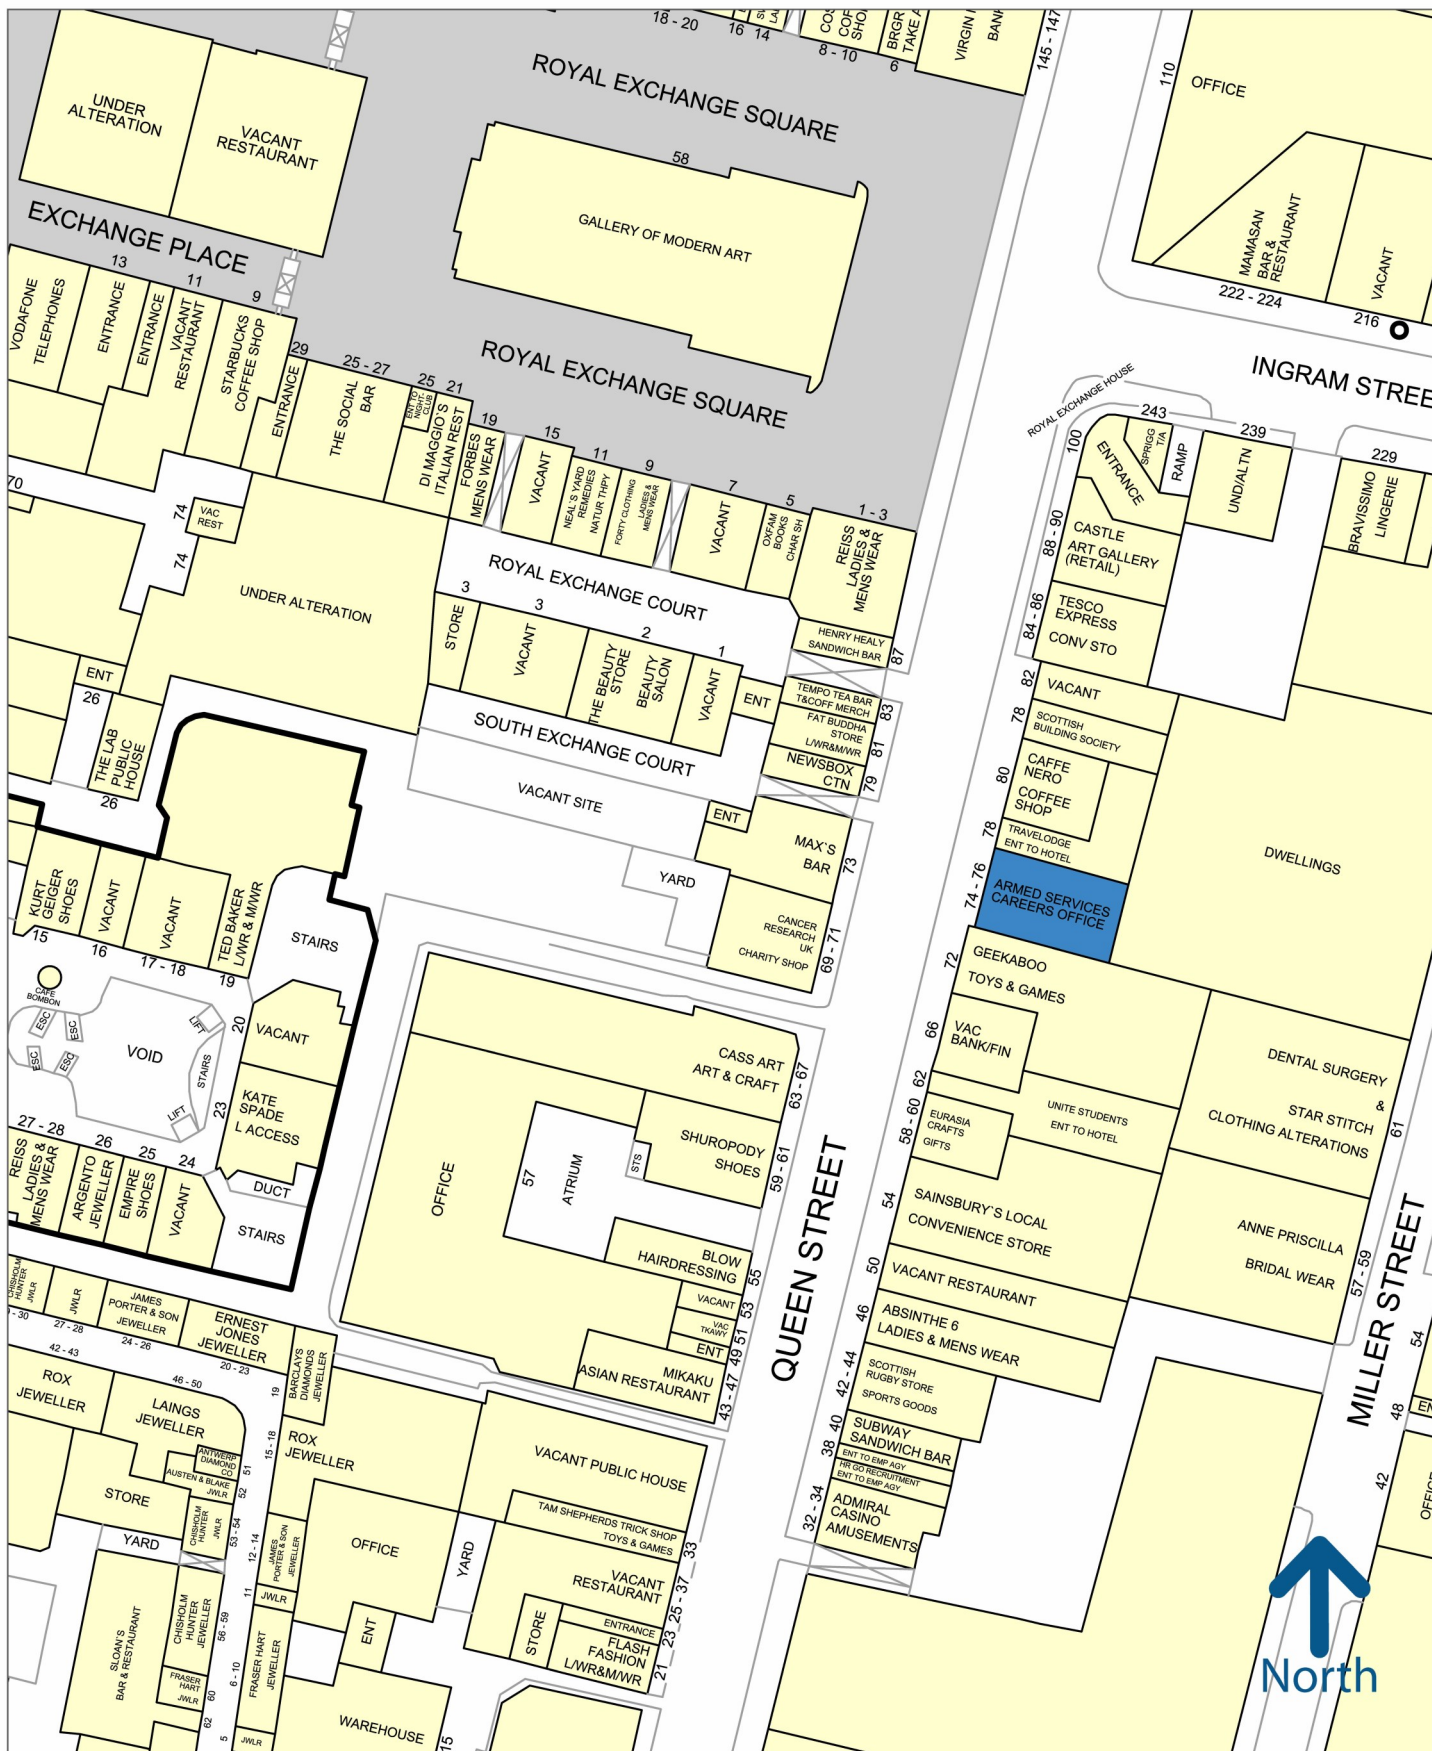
18 - 20
16 14
8 - 10
6
BRGR TAKE A
VIRGIN
BANK
145 - 147
110
OFFICE
ROYAL EXCHANGE SQUARE
UNDER ALTERATION
VACANT RESTAURANT
58
GALLERY OF MODERN ART
EXCHANGE PLACE
MAMASAN BAR & RESTAURANT
VACANT
222 - 224
216
13
11
9
VODAFONE TELEPHONES
ENTRANCE
ENTRANCE
VACANT RESTAURANT
STARBUCKS COFFEE SHOP
29
ENTRANCE
25 - 27
THE SOCIAL BAR
25
21
DI MAGGIO'S ITALIAN REST
ROYAL EXCHANGE SQUARE
INGRAM STREE
ROYAL EXCHANGE HOUSE
243
239
229
100
ENTRANCE
SPRIGG T/A
RAMP
UND/ALTN
BRAVISSIMO LINGERIE
19
FORBES MENS WEAR
15
VACANT
11
NEAL'S YARD REMEDIES NATUR THPY
9
FORTY CLOTHING
LADIES & MENS WEAR
7
VACANT
5
OXFAM BOOKS CHAR SH
1 - 3
REISS LADIES & MENS WEAR
70
74
VAC REST
74
UNDER ALTERATION
ROYAL EXCHANGE COURT
88 - 90
CASTLE ART GALLERY (RETAIL)
84 - 86
TESCO EXPRESS CONV STO
3
STORE
3
VACANT
2
THE BEAUTY STORE
BEAUTY SALON
1
VACANT
HENRY HEALY SANDWICH BAR
87
ENT
26
THE LAB PUBLIC HOUSE
26
SOUTH EXCHANGE COURT
ENT
TEMPO TEA BAR T&COFF MERCH
83
FAT BUDDHA STORE L/WR&M/WR
81
NEWSBOX CTN
79
82
VACANT
78
SCOTTISH BUILDING SOCIETY
80
CAFFE NERO COFFEE SHOP
78
TRAVELODGE ENT TO HOTEL
VACANT SITE
ENT
MAX'S BAR
73
YARD
CANCER RESEARCH UK CHARITY SHOP
69 - 71
74 - 76
ARMED SERVICES CAREERS OFFICE
DWELLINGS
KURT GEIGER SHOES
VACANT
VACANT
TED BAKER L/WR & M/WR
STAIRS
15
16
17 - 18
19
CAFE BOMBON
ESC
ESC
ESC
ESC
VOID
LIFT
STAIRS
LIFT
20
VACANT
23
KATE SPADE L ACCESS
27 - 28
26
25
24
REISS LADIES & MENS WEAR
ARGENTO JEWELLER
EMPIRE SHOES
VACANT
DUCT
STAIRS
72
GEEKABOO TOYS & GAMES
66
VAC BANK/FIN
62
58 - 60
EURASIA CRAFTS GIFTS
UNITE STUDENTS ENT TO HOTEL
DENTAL SURGERY & STAR STITCH CLOTHING ALTERATIONS
61
CASS ART ART & CRAFT
63 - 67
OFFICE
57
ATRIUM
STS
SHUROPODY SHOES
59 - 61
BLOW HAIRDRESSING
55
VACANT
53
VAC TKAWY
ENT
49 51
MIKAKU ASIAN RESTAURANT
43 - 47
QUEEN STREET
54
SAINSBURY'S LOCAL CONVENIENCE STORE
50
VACANT RESTAURANT
46
ABSINTHE 6 LADIES & MENS WEAR
42 - 44
SCOTTISH RUGBY STORE SPORTS GOODS
40
SUBWAY SANDWICH BAR
38
ENT TO EMP AGY
HR GO RECRUITMENT ENT TO EMP AGY
32 - 34
ADMIRAL CASINO AMUSEMENTS
ANNE PRISCILLA BRIDAL WEAR
57 - 59
MILLER STREET
54
48
42
EN
OFFIC
CHISHOLM HUNTER JWLR
JWLR
JAMES PORTER & SON JEWELLER
ERNEST JONES JEWELLER
- 30
27 - 28
24 - 26
20 - 23
BARCLAYS DIAMONDS JEWELLER
42 - 43
ROX JEWELLER
46 - 50
LAINGS JEWELLER
19
ANTWERP DIAMOND CO
AUSTEN & BLAKE JWLR
51
52
15 - 18
ROX JEWELLER
VACANT PUBLIC HOUSE
TAM SHEPHERDS TRICK SHOP TOYS & GAMES
33
STORE
YARD
CHISHOLM HUNTER JWLR
53 - 54
12 - 14
JAMES PORTER & SON JEWELLER
OFFICE
YARD
VACANT RESTAURANT
25 - 37
11
JWLR
SLOAN'S BAR & RESTAURANT
CHISHOLM HUNTER JEWELLER
56 - 59
FRASER HART JWLR
60
6 - 10
FRASER HART JEWELLER
ENT
STORE
ENTRANCE
FLASH FASHION L/WR&M/WR
23
21
62
JWLR
WAREHOUSE
15
North